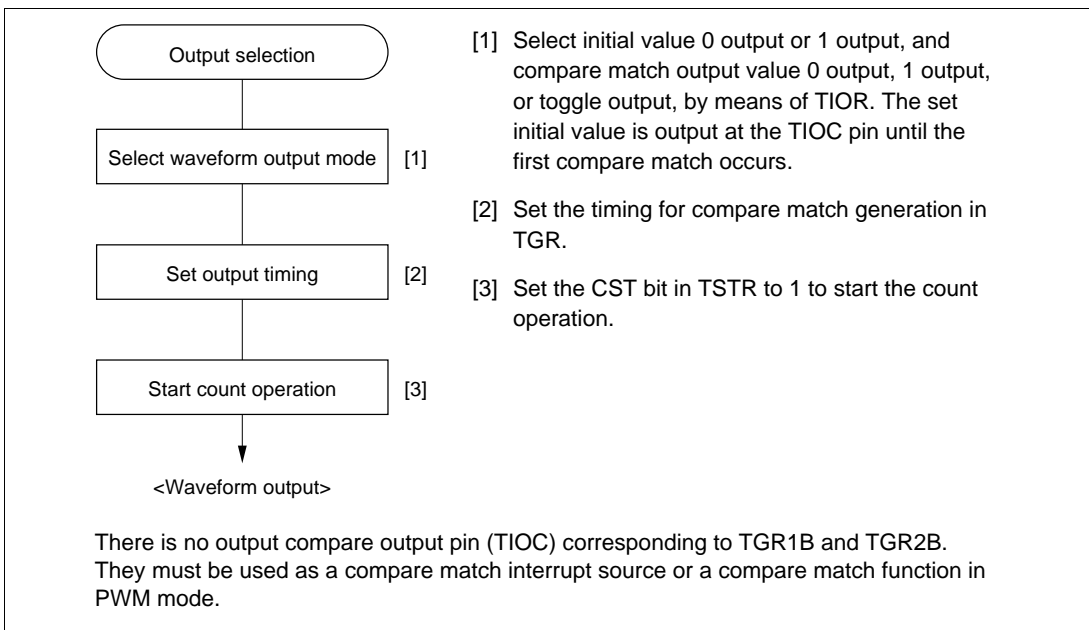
Output selection

Select waveform output mode [1]

Set output timing [2]

Start count operation [3]

<Waveform output>

[1] Select initial value 0 output or 1 output, and compare match output value 0 output, 1 output, or toggle output, by means of TIOR. The set initial value is output at the TIOC pin until the first compare match occurs.

[2] Set the timing for compare match generation in TGR.

[3] Set the CST bit in TSTR to 1 to start the count operation.

There is no output compare output pin (TIOC) corresponding to TGR1B and TGR2B. They must be used as a compare match interrupt source or a compare match function in PWM mode.